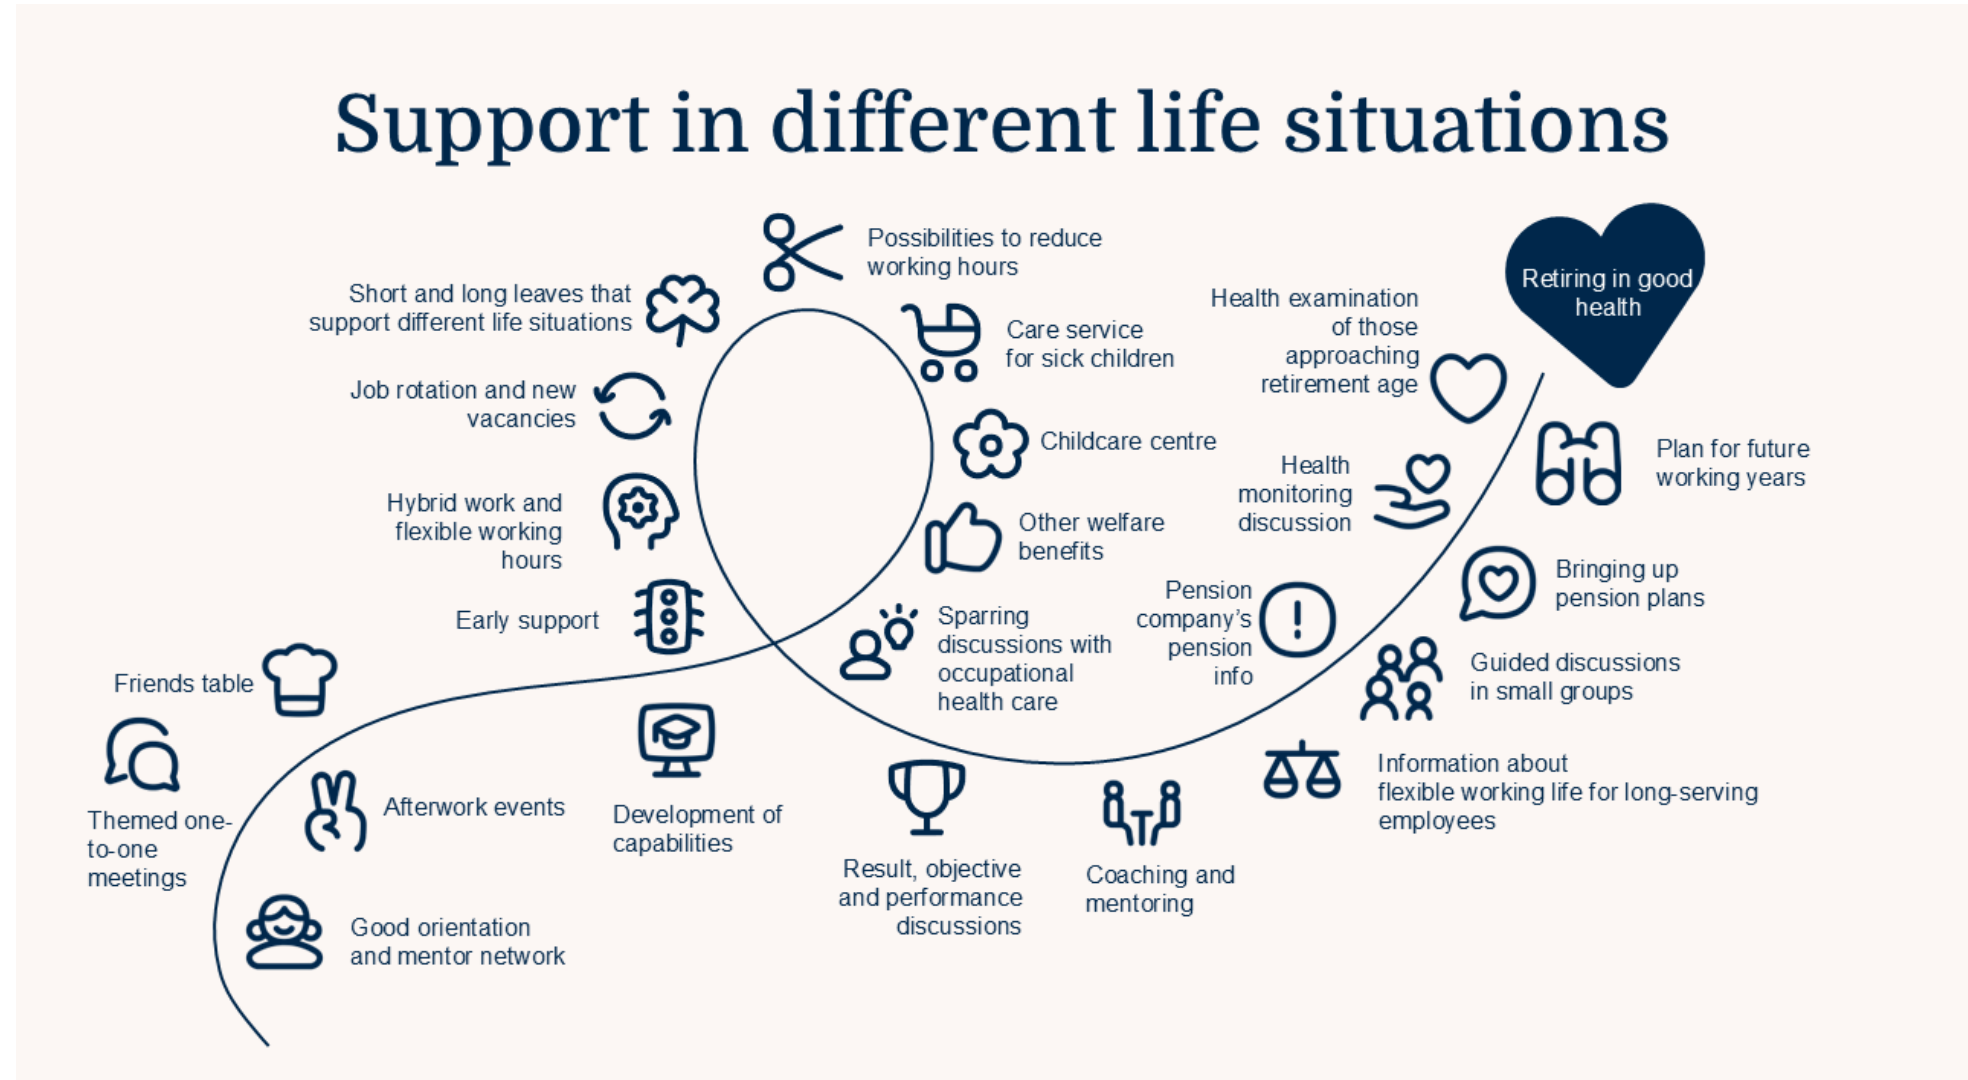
Support in different life situations

Good orientation and mentor network

Themed one-to-one meetings

Friends table

Afterwork events

Development of capabilities

Early support

Hybrid work and flexible working hours

Job rotation and new vacancies

Short and long leaves that support different life situations

Possibilities to reduce working hours

Care service for sick children

Childcare centre

Other welfare benefits

Sparring discussions with occupational health care

Result, objective and performance discussions

Coaching and mentoring

Pension company's pension info

Health monitoring discussion

Health examination of those approaching retirement age

Information about flexible working life for long-serving employees

Guided discussions in small groups

Bringing up pension plans

Plan for future working years

Retiring in good health